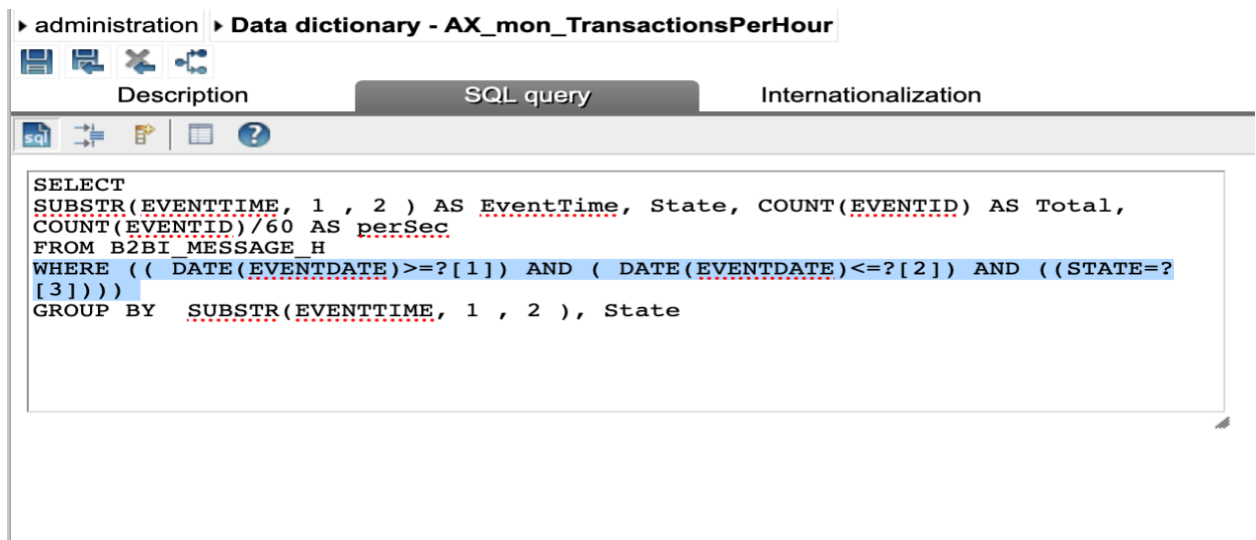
▸ administration ▸ Data dictionary - AX_mon_TransactionsPerHour

Description | SQL query | Internationalization

SELECT
SUBSTR(EVENTTIME, 1 , 2 ) AS EventTime, State, COUNT(EVENTID) AS Total, COUNT(EVENTID)/60 AS perSec
FROM B2BI_MESSAGE_H
WHERE (( DATE(EVENTDATE)>=?[1]) AND ( DATE(EVENTDATE)<=?[2]) AND ((STATE=?[3])))
GROUP BY  SUBSTR(EVENTTIME, 1 , 2 ), State